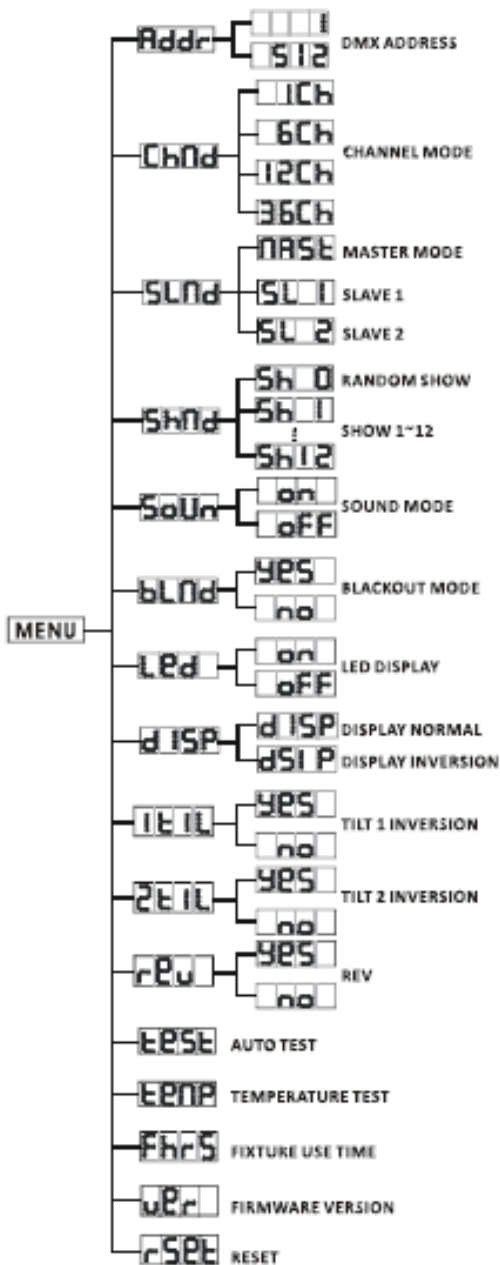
MENU

Addr
1
512
DMX ADDRESS

ChNd
1Ch
6Ch
12Ch
36Ch
CHANNEL MODE

SLNd
NASt MASTER MODE
SL 1 SLAVE 1
SL 2 SLAVE 2

ShNd
Sh 0 RANDOM SHOW
Sh 1
Sh12
SHOW 1~12

SoUn
on
oFF
SOUND MODE

bLNd
YES
no
BLACKOUT MODE

LEd
on
oFF
LED DISPLAY

d ISP
d ISP DISPLAY NORMAL
dSI P DISPLAY INVERSION

1t IL
YES
no
TILT 1 INVERSION

2t IL
YES
no
TILT 2 INVERSION

rEu
YES
no
REV

tESt AUTO TEST

tEnP TEMPERATURE TEST

FhrS FIXTURE USE TIME

uEr FIRMWARE VERSION

rSEt RESET